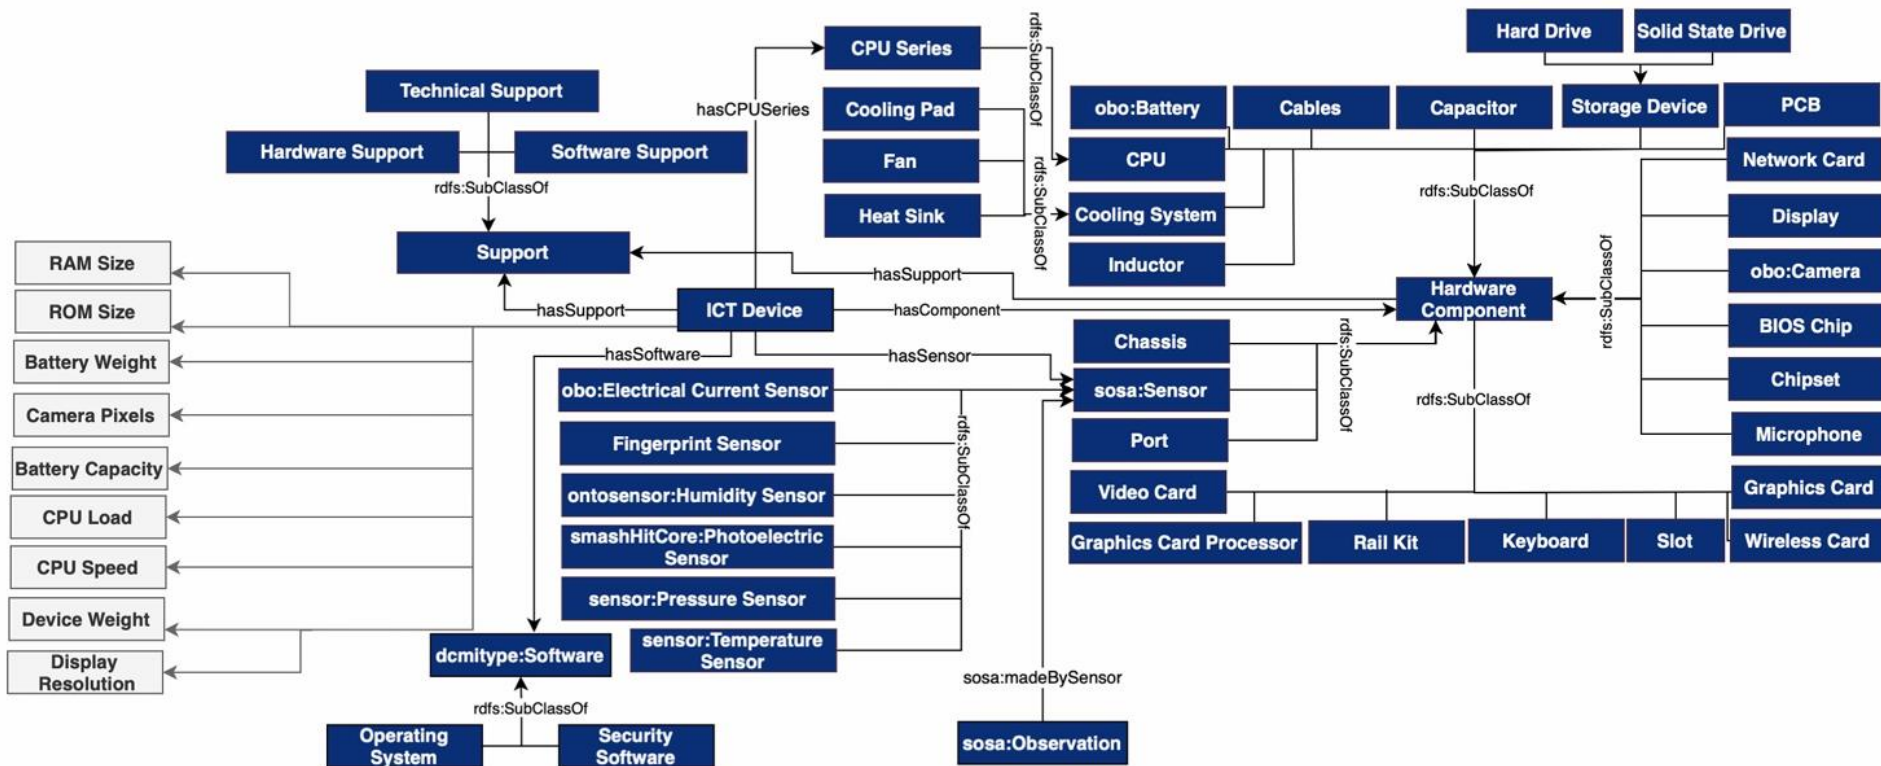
Technical Support
Hardware Support
Software Support
rdfs:SubClassOf
Support
CPU Series
hasCPUSeries
Cooling Pad
Fan
Heat Sink
rdfs:SubClassOf
rdfs:SubClassOf
Hard Drive
Solid State Drive
obo:Battery
Cables
Capacitor
Storage Device
PCB
CPU
Cooling System
Inductor
Network Card
Display
obo:Camera
BIOS Chip
Chipset
Microphone
Graphics Card
Wireless Card
rdfs:SubClassOf
rdfs:SubClassOf
Hardware Component
RAM Size
ROM Size
Battery Weight
Camera Pixels
Battery Capacity
CPU Load
CPU Speed
Device Weight
Display Resolution
hasSupport
hasSupport
ICT Device
hasComponent
hasSoftware
hasSensor
Chassis
sosa:Sensor
Port
rdfs:SubClassOf
rdfs:SubClassOf
Video Card
Graphics Card Processor
Rail Kit
Keyboard
Slot
obo:Electrical Current Sensor
Fingerprint Sensor
ontosensor:Humidity Sensor
smashHitCore:Photoelectric Sensor
sensor:Pressure Sensor
sensor:Temperature Sensor
rdfs:SubClassOf
dcmitype:Software
rdfs:SubClassOf
Operating System
Security Software
sosa:madeBySensor
sosa:Observation